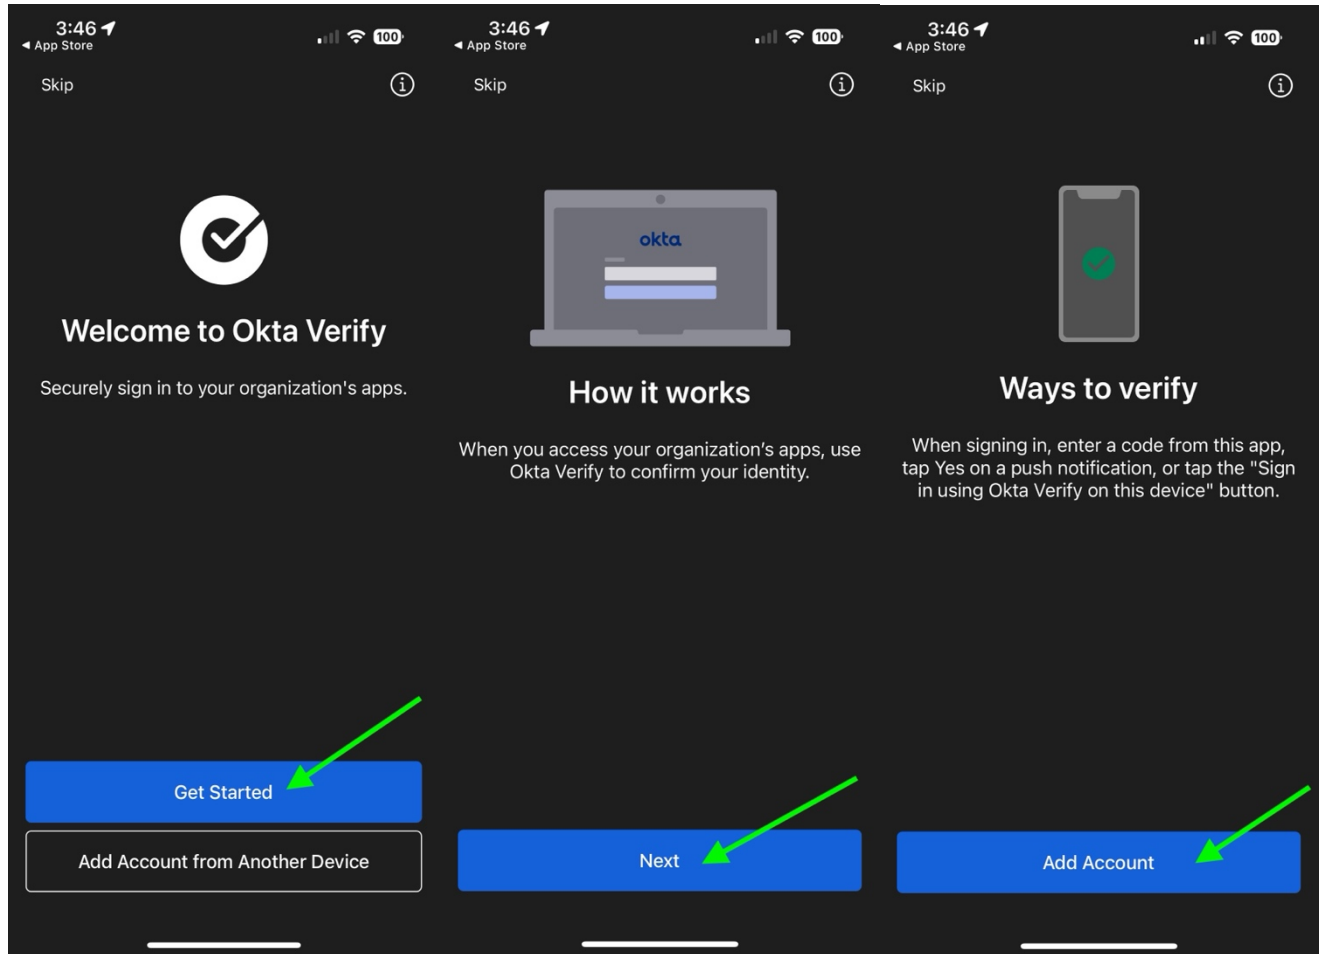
3:46
◂ App Store
100
Skip

Welcome to Okta Verify

Securely sign in to your organization's apps.

Get Started

Add Account from Another Device

3:46
◂ App Store
100
Skip

okta

How it works

When you access your organization's apps, use Okta Verify to confirm your identity.

Next

3:46
◂ App Store
100
Skip

Ways to verify

When signing in, enter a code from this app, tap Yes on a push notification, or tap the "Sign in using Okta Verify on this device" button.

Add Account